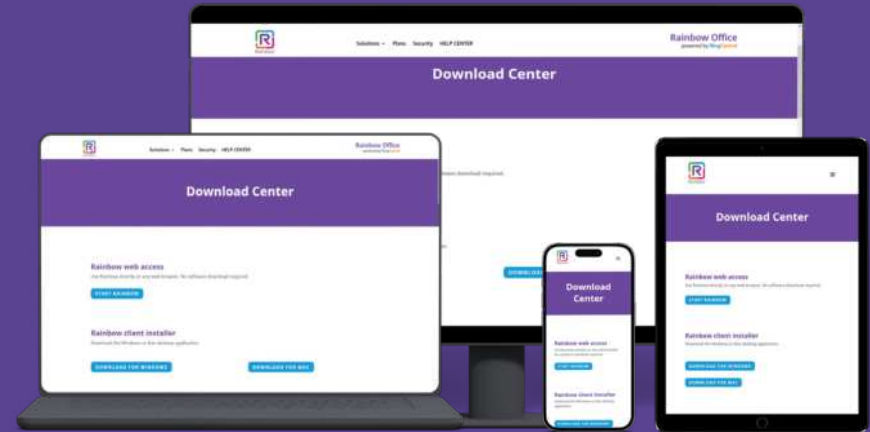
Solutions Plans Security HELP CENTER

Rainbow Office
powered by RingCentral

Download Center

Solutions Plans Security HELP CENTER

Rainbow Office

Download Center

Rainbow web access

Use Rainbow directly in any web browser. No software download required.

START RAINBOW

Rainbow client installer

Download the Windows or Mac desktop application.

DOWNLOAD FOR WINDOWS

DOWNLOAD FOR MAC

Download Center

Rainbow web access

START RAINBOW

Rainbow client installer

DOWNLOAD FOR WINDOWS

Download Center

Rainbow web access

START RAINBOW

Rainbow client installer

DOWNLOAD FOR WINDOWS

DOWNLOAD FOR MAC